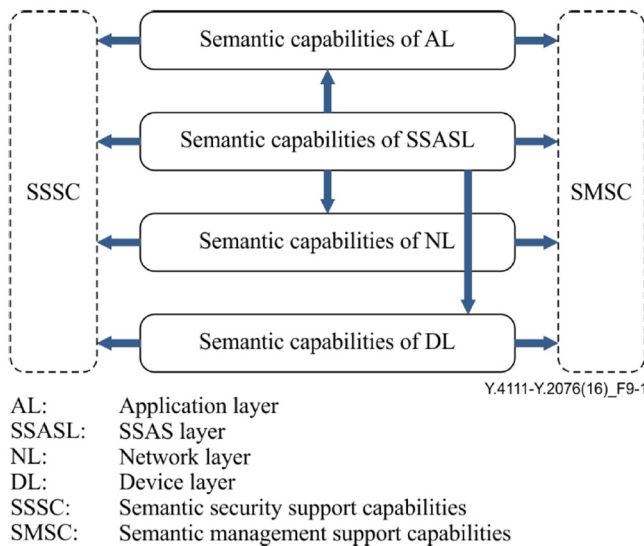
SSSC

Semantic capabilities of AL

Semantic capabilities of SSASL

Semantic capabilities of NL

Semantic capabilities of DL

SMSC

Y.4111-Y.2076(16)_F9-1

AL: Application layer
SSASL: SSAS layer
NL: Network layer
DL: Device layer
SSSC: Semantic security support capabilities
SMSC: Semantic management support capabilities